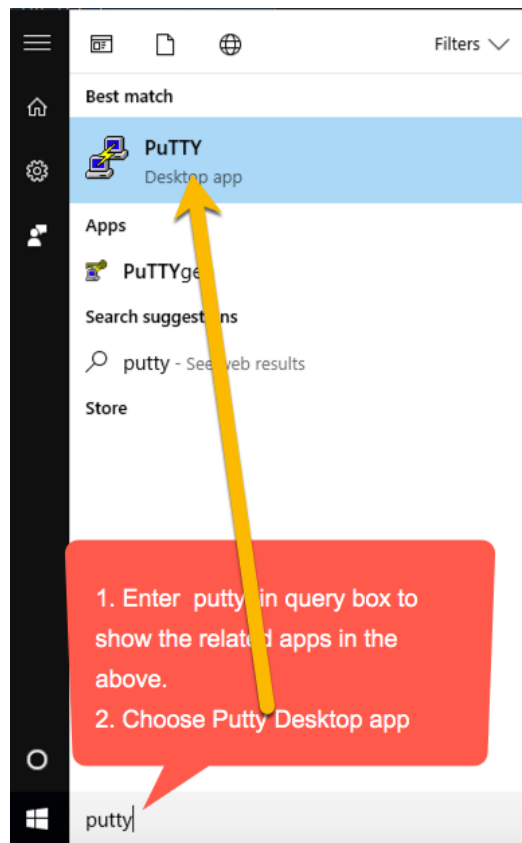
Filters

Best match

PuTTY
Desktop app

Apps

PuTTYge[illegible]

Search suggest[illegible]ns

putty - See web results

Store

1. Enter putty in query box to show the related apps in the above.
2. Choose Putty Desktop app

putty